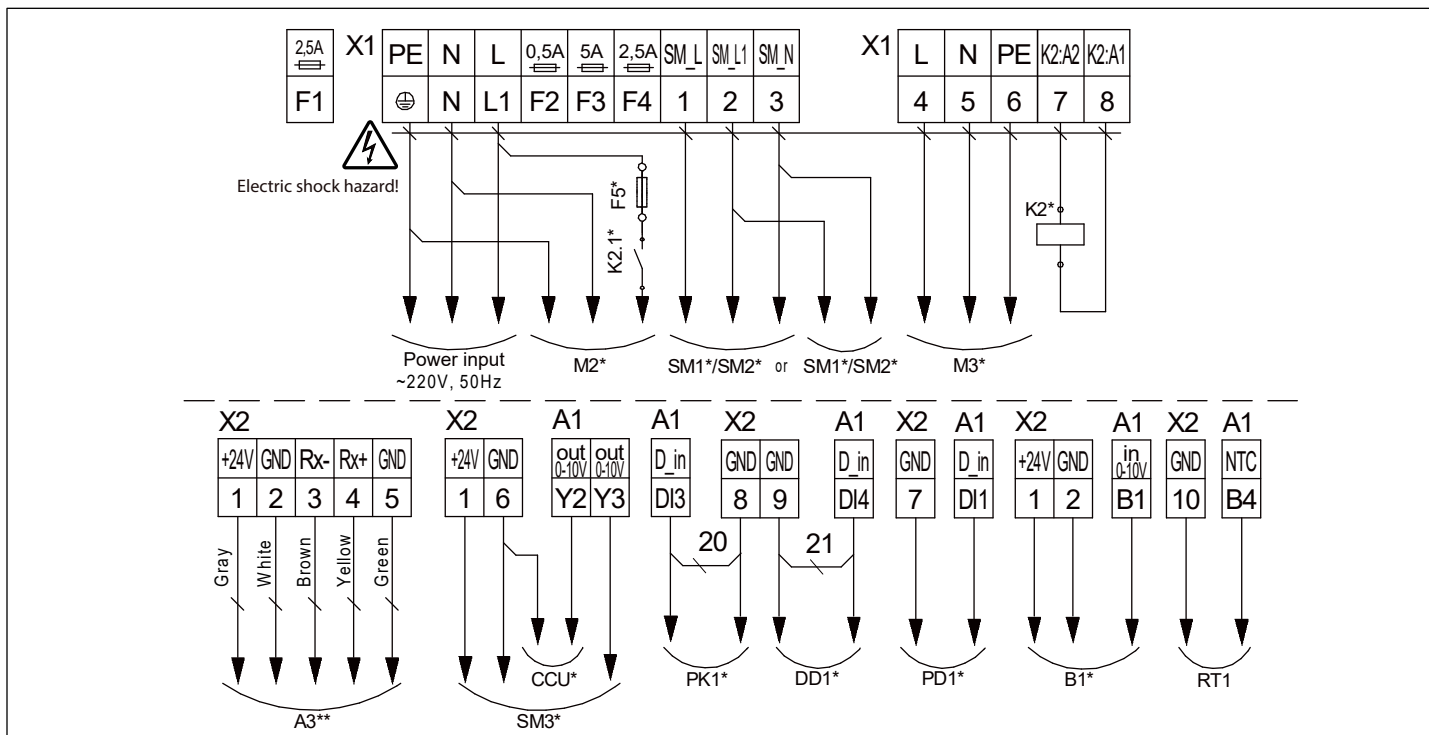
2,5A
F1

X1
| PE | N | L | 0,5A | 5A | 2,5A | SM_L | SM_L1 | SM_N |
|---|---|---|---|---|---|---|---|---|
| ⏚ | N | L1 | F2 | F3 | F4 | 1 | 2 | 3 |

X1
| L | N | PE | K2:A2 | K2:A1 |
|---|---|---|---|---|
| 4 | 5 | 6 | 7 | 8 |

Electric shock hazard!

F5*
K2.1*
K2*

Power input
~220V, 50Hz
M2*
SM1*/SM2* or SM1*/SM2*
M3*

X2
| +24V | GND | Rx- | Rx+ | GND |
|---|---|---|---|---|
| 1 | 2 | 3 | 4 | 5 |

Gray White Brown Yellow Green

X2
| +24V | GND |
|---|---|
| 1 | 6 |

A1
| out 0-10V | out 0-10V |
|---|---|
| Y2 | Y3 |

A1
| D_in |
|---|
| DI3 |

X2
| GND | GND |
|---|---|
| 8 | 9 |

A1
| D_in |
|---|
| DI4 |

X2
| GND |
|---|
| 7 |

A1
| D_in |
|---|
| DI1 |

X2
| +24V | GND |
|---|---|
| 1 | 2 |

A1
| in 0-10V |
|---|
| B1 |

X2
| GND |
|---|
| 10 |

A1
| NTC |
|---|
| B4 |

20
21

A3**
SM3*
CCU*
PK1*
DD1*
PD1*
B1*
RT1